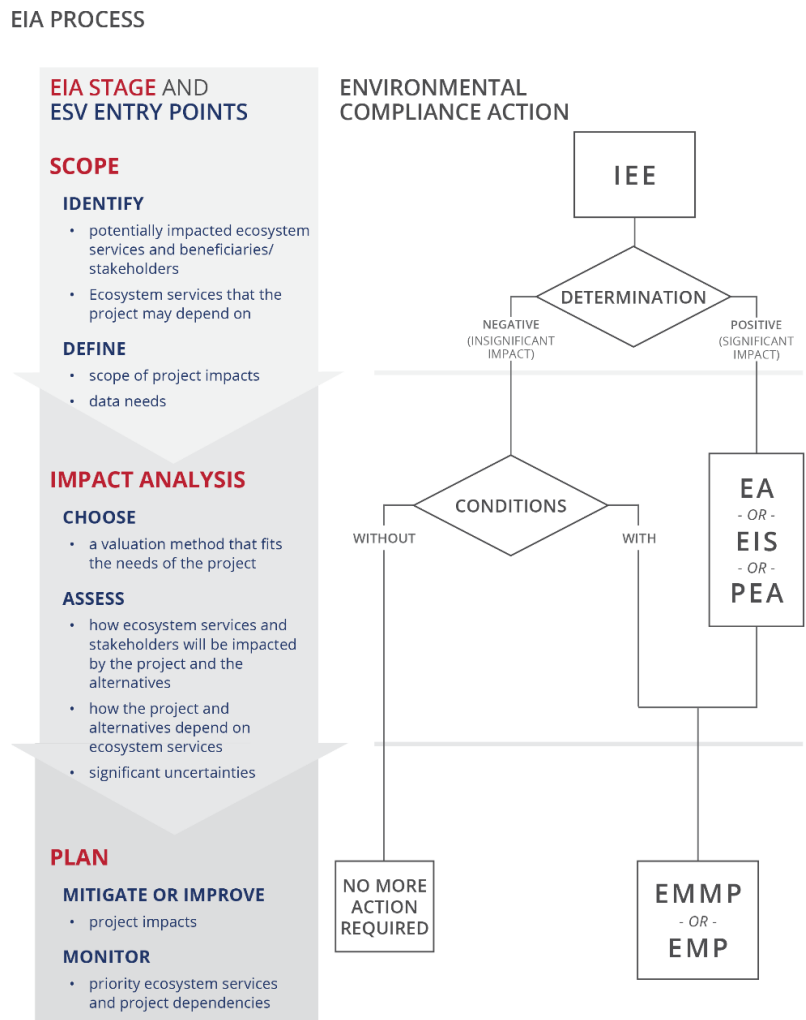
EIA PROCESS

EIA STAGE AND
ESV ENTRY POINTS

SCOPE

IDENTIFY
• potentially impacted ecosystem services and beneficiaries/ stakeholders
• Ecosystem services that the project may depend on

DEFINE
• scope of project impacts
• data needs

IMPACT ANALYSIS

CHOOSE
• a valuation method that fits the needs of the project

ASSESS
• how ecosystem services and stakeholders will be impacted by the project and the alternatives
• how the project and alternatives depend on ecosystem services
• significant uncertainties

PLAN

MITIGATE OR IMPROVE
• project impacts

MONITOR
• priority ecosystem services and project dependencies

ENVIRONMENTAL
COMPLIANCE ACTION

IEE

DETERMINATION

NEGATIVE
(INSIGNIFICANT IMPACT)

POSITIVE
(SIGNIFICANT IMPACT)

CONDITIONS

WITHOUT

WITH

EA
- OR -
EIS
- OR -
PEA

NO MORE ACTION REQUIRED

EMMP
- OR -
EMP